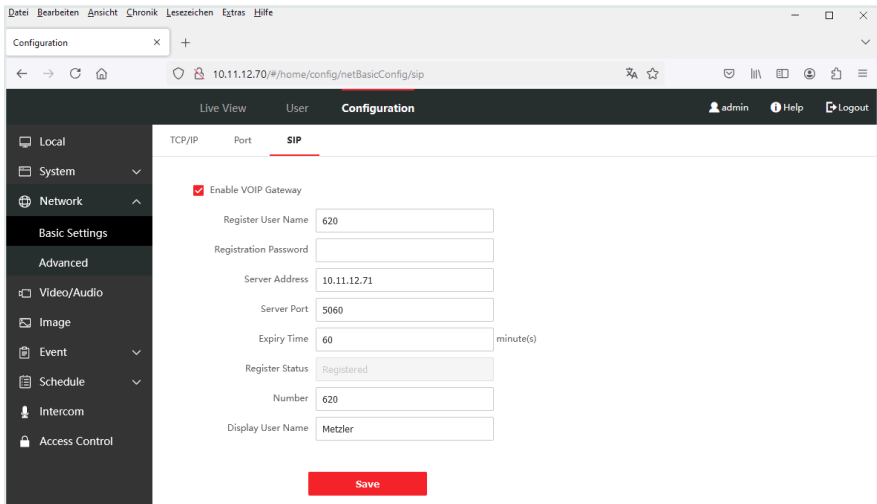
Datei Bearbeiten Ansicht Chronik Lesezeichen Extras Hilfe

Configuration

10.11.12.70/#/home/config/netBasicConfig/sip

Live View User Configuration admin Help Logout

Local
System
Network
Basic Settings
Advanced
Video/Audio
Image
Event
Schedule
Intercom
Access Control

TCP/IP Port SIP

Enable VOIP Gateway

Register User Name 620
Registration Password
Server Address 10.11.12.71
Server Port 5060
Expiry Time 60 minute(s)
Register Status Registered
Number 620
Display User Name Metzler

Save